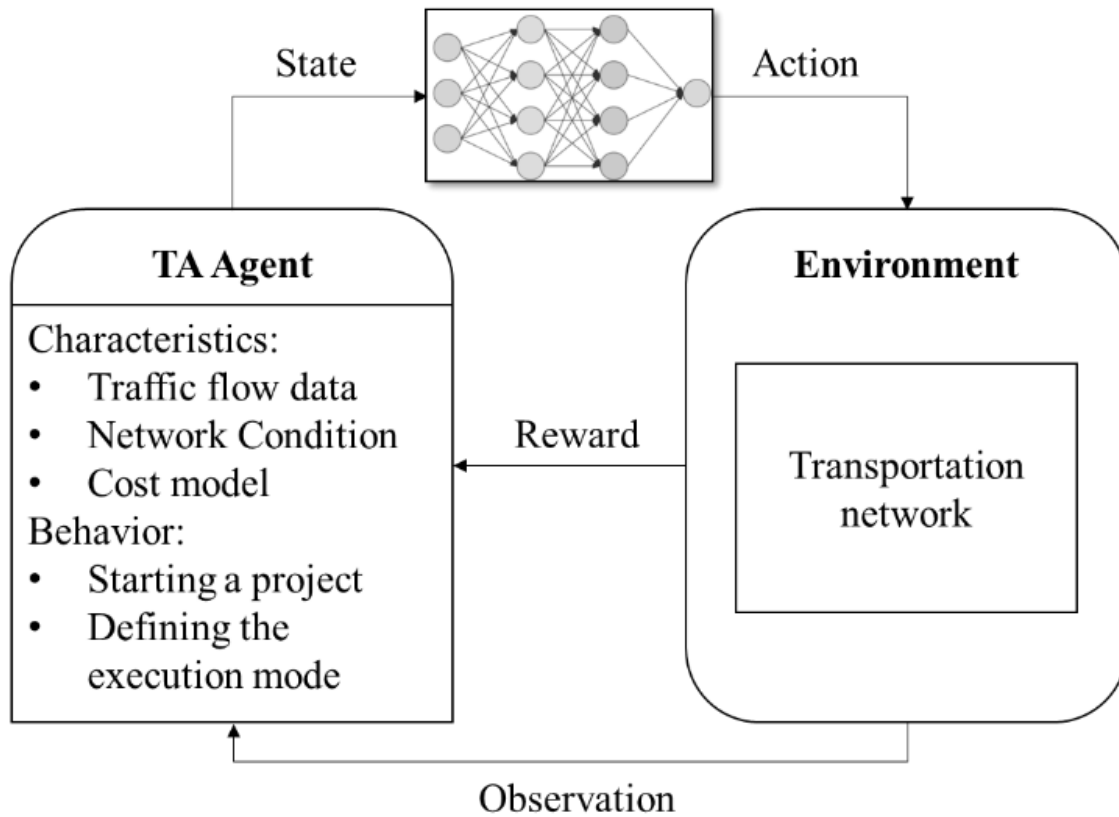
State

Action

TA Agent

Characteristics:
- Traffic flow data
- Network Condition
- Cost model

Behavior:
- Starting a project
- Defining the execution mode

Reward

Environment

Transportation network

Observation